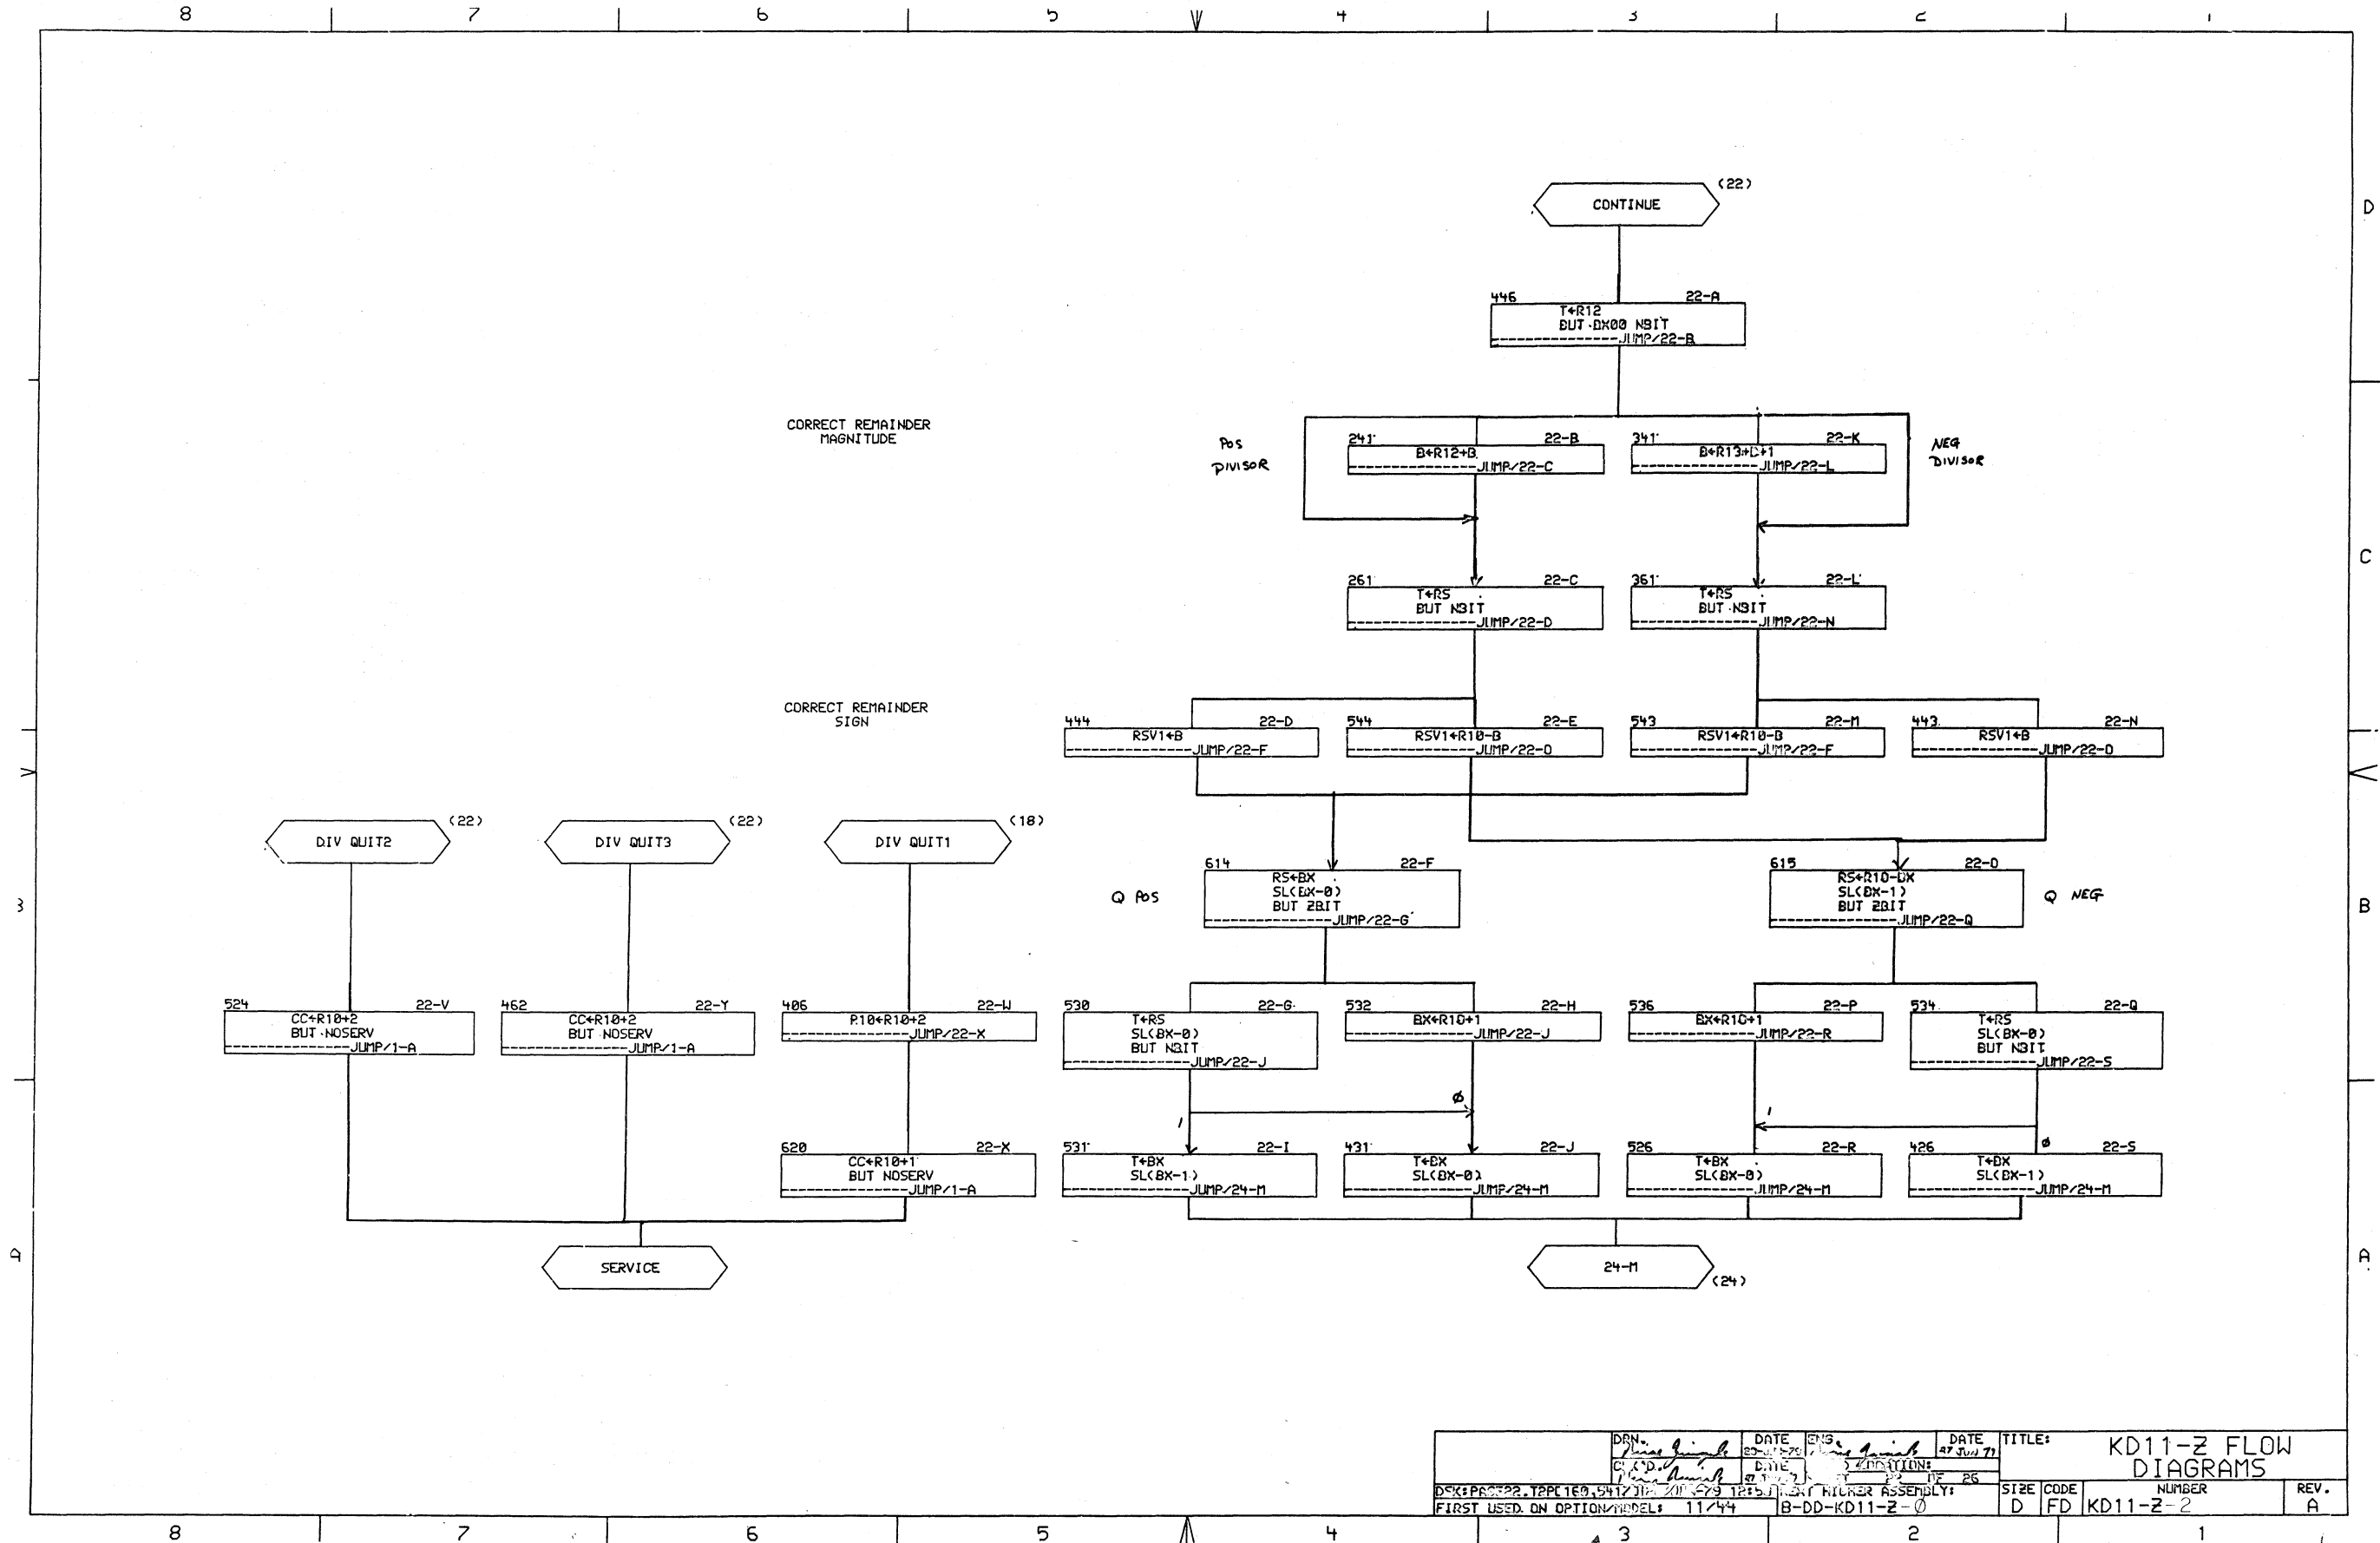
8 7 6 5 4 3 2 1

D

CONTINUE (22)

446 22-A
T←R12
BUT DX00 N3IT
JUMP/22-B

CORRECT REMAINDER MAGNITUDE

POS DIVISOR

241 22-B
B←R12+B
JUMP/22-C

341 22-K
B←R13+C+1
JUMP/22-L

NEG DIVISOR

C

261 22-C
T←RS
BUT N3IT
JUMP/22-D

361 22-L
T←RS
BUT N3IT
JUMP/22-N

CORRECT REMAINDER SIGN

444 22-D
RSV1←B
JUMP/22-F

544 22-E
RSV1←R10-B
JUMP/22-D

543 22-M
RSV1←R10-B
JUMP/22-F

443 22-N
RSV1←B
JUMP/22-D

DIV QUIT2 (22)

DIV QUIT3 (22)

DIV QUIT1 (18)

B

Q POS

614 22-F
RS←BX
SL(BX-0)
BUT Z3IT
JUMP/22-G

615 22-O
RS←R10-BX
SL(BX-1)
BUT Z3IT
JUMP/22-Q

Q NEG

524 22-V
CC←R10+2
BUT NOSERV
JUMP/1-A

462 22-Y
CC←R10+2
BUT NOSERV
JUMP/1-A

406 22-W
R10←R10+2
JUMP/22-X

530 22-G
T←RS
SL(BX-0)
BUT N3IT
JUMP/22-J

532 22-H
BX←R10+1
JUMP/22-J

536 22-P
BX←R10+1
JUMP/22-R

534 22-Q
T←RS
SL(BX-0)
BUT N3IT
JUMP/22-S

1 Ø 1 Ø

620 22-X
CC←R10+1
BUT NOSERV
JUMP/1-A

531 22-I
T←BX
SL(BX-1)
JUMP/24-M

431 22-J
T←DX
SL(BX-0)
JUMP/24-M

526 22-R
T←BX
SL(BX-0)
JUMP/24-M

426 22-S
T←DX
SL(BX-1)
JUMP/24-M

A

SERVICE

24-M (24)

DRN. DATE ENG. DATE 27 JUN 79
CHK'D. DATE
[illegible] OF 26
DSK:PAGE22.TPPC[60,5412] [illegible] NEXT HIGHER ASSEMBLY:
FIRST USED ON OPTION/MODEL: 11/44 B-DD-KD11-Z-Ø
TITLE: KD11-Z FLOW DIAGRAMS
SIZE D CODE FD NUMBER KD11-Z-2 REV. A

8 7 6 5 4 3 2 1